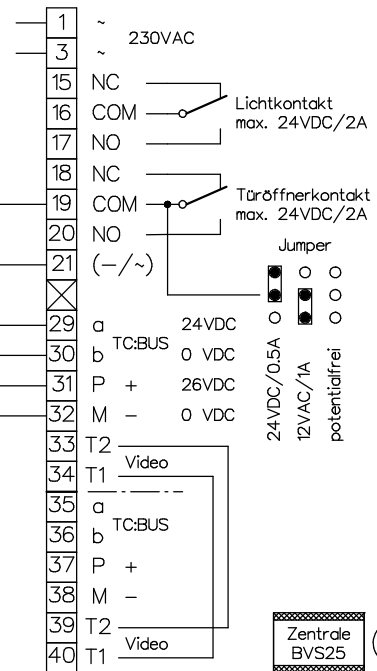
1 ~
3 ~
230VAC
15 NC
16 COM
17 NO
Lichtkontakt max. 24VDC/2A
18 NC
19 COM
20 NO
Türöffnerkontakt max. 24VDC/2A
21 (−/~)
Jumper
24VDC/0.5A
12VAC/1A
potentialfrei
29 a
30 b
TC:BUS
24VDC
0 VDC
31 P +
26VDC
32 M −
0 VDC
33 T2
34 T1
Video
35 a
36 b
TC:BUS
37 P +
38 M −
39 T2
40 T1
Video
Zentrale BVS25
(